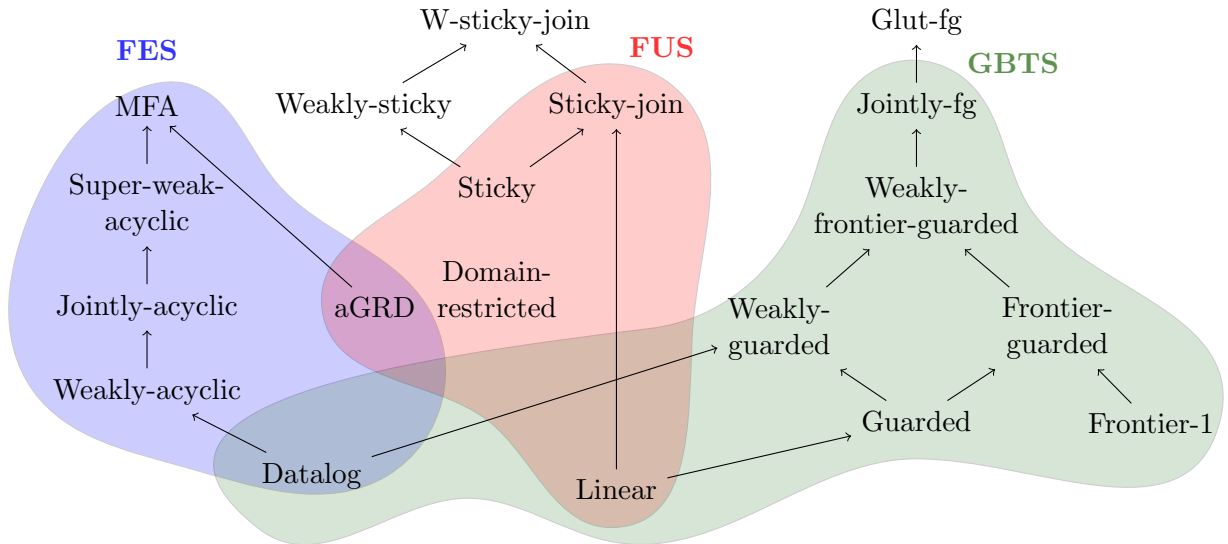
W-sticky-join

Glut-fg

FES

FUS

GBTS

MFA

Weakly-sticky

Sticky-join

Jointly-fg

Super-weak-acyclic

Sticky

Weakly-frontier-guarded

Jointly-acyclic

aGRD

Domain-restricted

Weakly-guarded

Frontier-guarded

Weakly-acyclic

Guarded

Frontier-1

Datalog

Linear